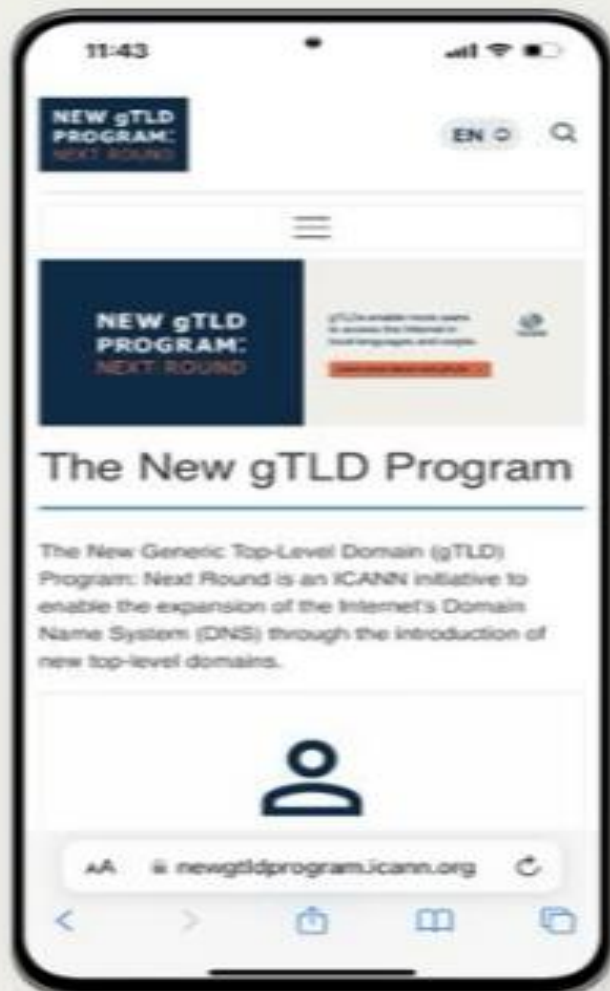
11:43

NEW gTLD PROGRAM: NEXT ROUND

EN

NEW gTLD PROGRAM: NEXT ROUND

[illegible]

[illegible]

The New gTLD Program

The New Generic Top-Level Domain (gTLD) Program: Next Round is an ICANN initiative to enable the expansion of the Internet's Domain Name System (DNS) through the introduction of new top-level domains.

AA newgtldprogram.icann.org